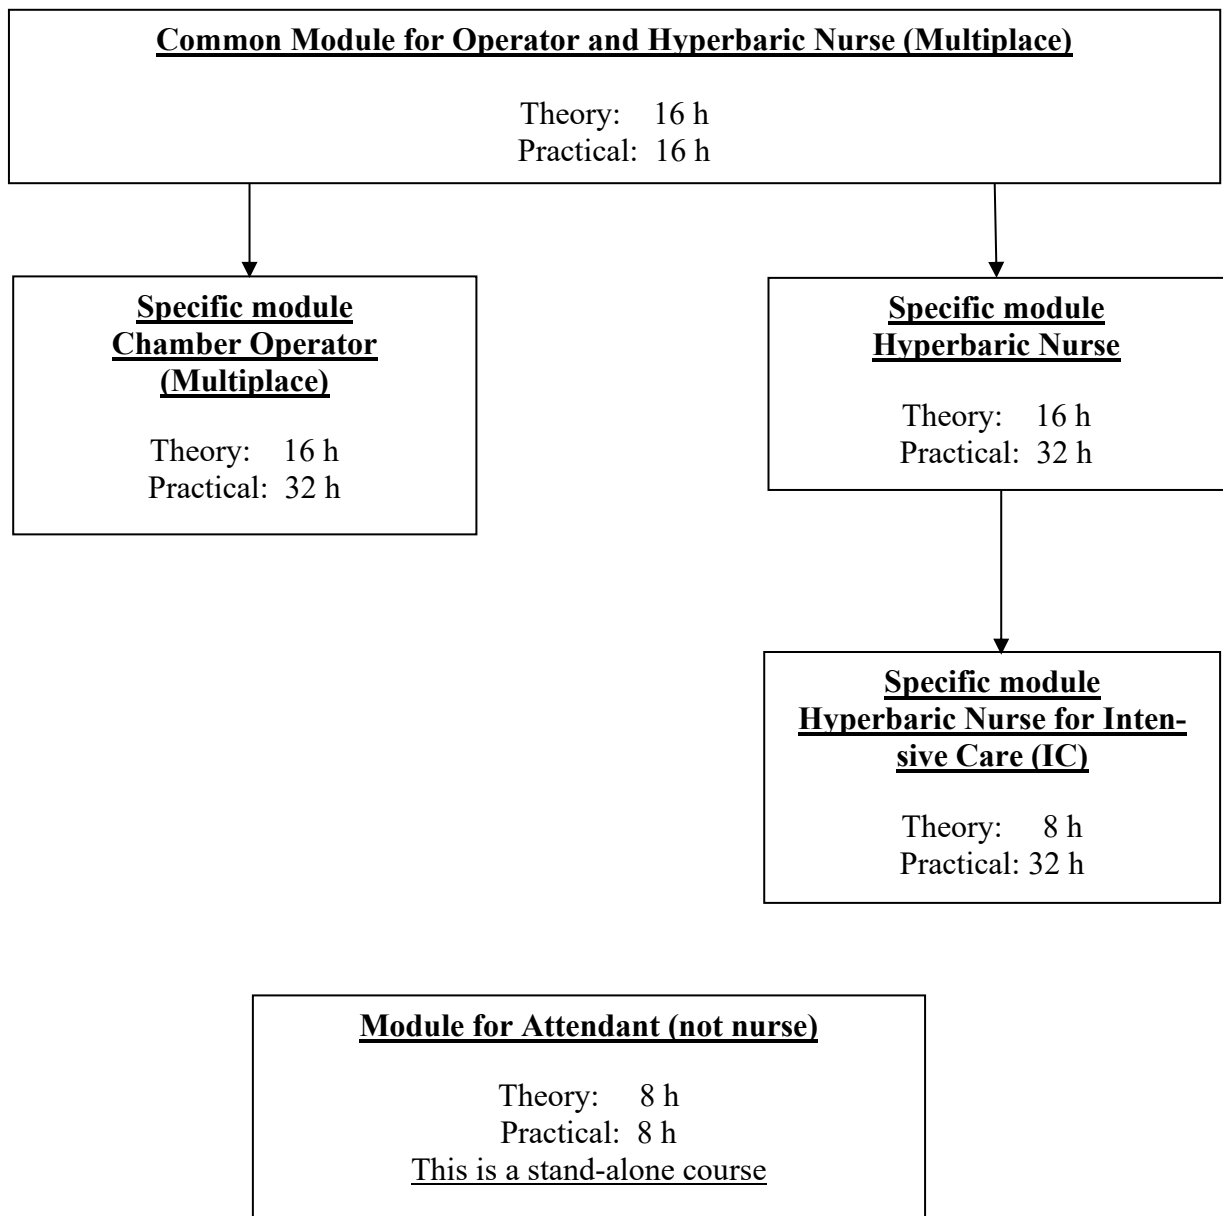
Common Module for Operator and Hyperbaric Nurse (Multiplace)

Theory: 16 h
Practical: 16 h

Specific module Chamber Operator (Multiplace)

Theory: 16 h
Practical: 32 h

Specific module Hyperbaric Nurse

Theory: 16 h
Practical: 32 h

Specific module Hyperbaric Nurse for Intensive Care (IC)

Theory: 8 h
Practical: 32 h

Module for Attendant (not nurse)

Theory: 8 h
Practical: 8 h
This is a stand-alone course